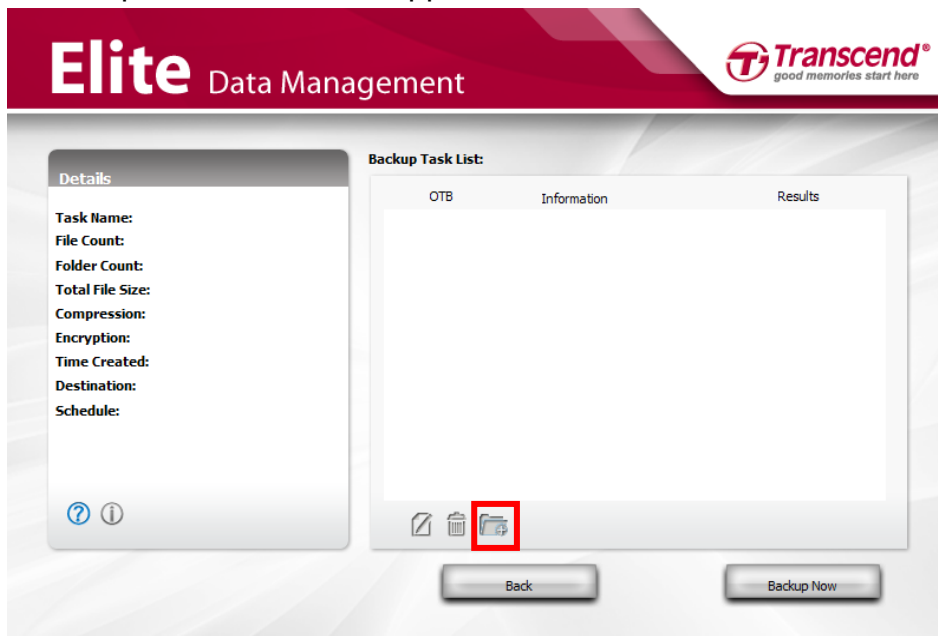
Elite Data Management

Transcend®
good memories start here

Details

Task Name:
File Count:
Folder Count:
Total File Size:
Compression:
Encryption:
Time Created:
Destination:
Schedule:

Backup Task List:

| OTB | Information | Results |
|---|---|---|

Back

Backup Now